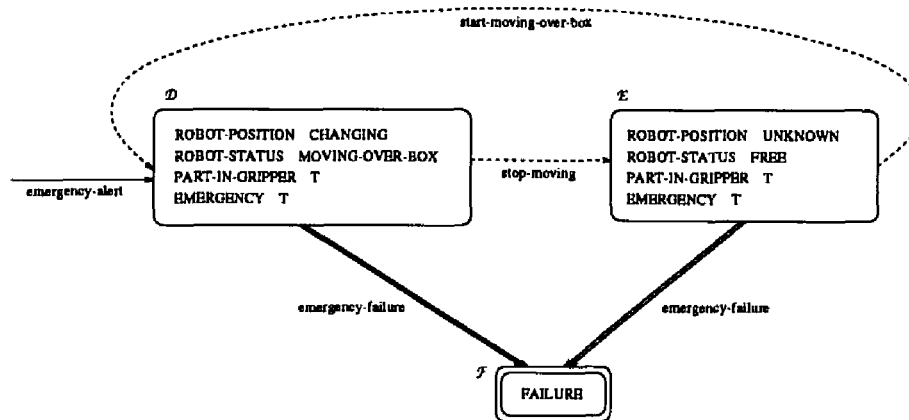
start-moving-over-box

$\mathcal{D}$

ROBOT-POSITION CHANGING
ROBOT-STATUS MOVING-OVER-BOX
PART-IN-GRIPPER T
EMERGENCY T

emergency-alert

stop-moving

$\mathcal{E}$

ROBOT-POSITION UNKNOWN
ROBOT-STATUS FREE
PART-IN-GRIPPER T
EMERGENCY T

emergency-failure

emergency-failure

$\mathcal{F}$

FAILURE